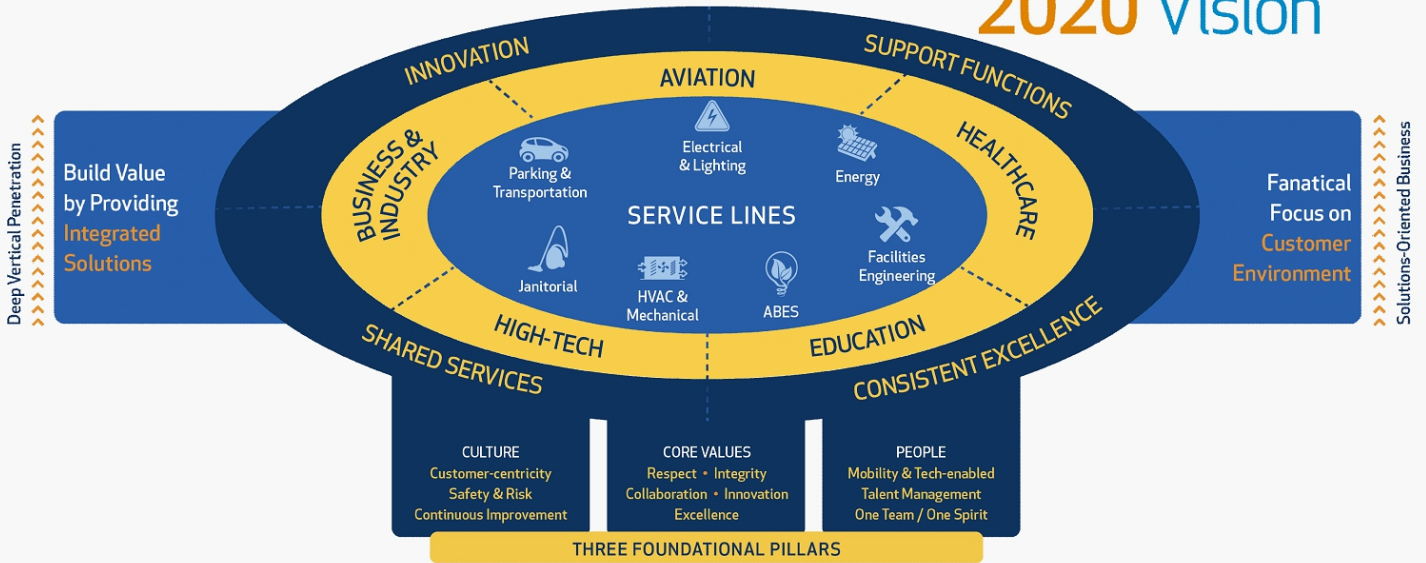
2020 Vision

Deep Vertical Penetration

Build Value by Providing Integrated Solutions

INNOVATION

AVIATION

SUPPORT FUNCTIONS

BUSINESS & INDUSTRY

HEALTHCARE

Parking & Transportation

Electrical & Lighting

Energy

SERVICE LINES

Janitorial

HVAC & Mechanical

ABES

Facilities Engineering

HIGH-TECH

EDUCATION

SHARED SERVICES

CONSISTENT EXCELLENCE

Fanatical Focus on Customer Environment

Solutions-Oriented Business

CULTURE
Customer-centricity
Safety & Risk
Continuous Improvement

CORE VALUES
Respect • Integrity
Collaboration • Innovation
Excellence

PEOPLE
Mobility & Tech-enabled
Talent Management
One Team / One Spirit

THREE FOUNDATIONAL PILLARS